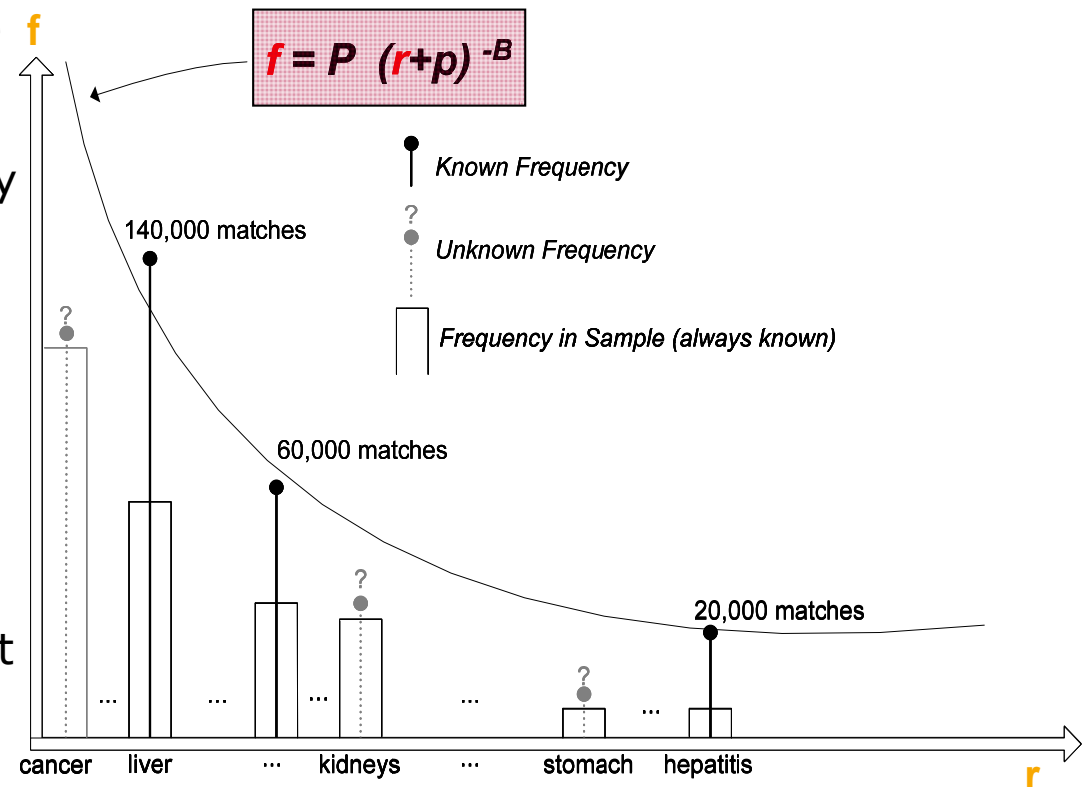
f

$f = P \ (r+p)^{-B}$

y

Known Frequency

?

Unknown Frequency

Frequency in Sample (always known)

140,000 matches

?

60,000 matches

?

20,000 matches

?

t

... ... ... ... ...

cancer liver ... kidneys ... stomach hepatitis

r